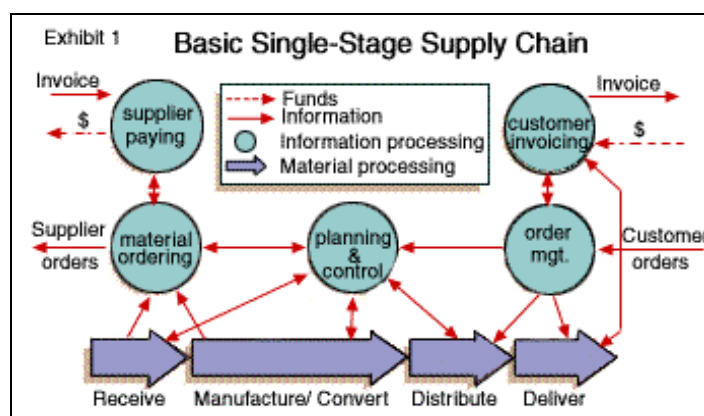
Exhibit 1

Basic Single-Stage Supply Chain

Invoice

$

supplier paying

Funds
Information
Information processing
Material processing

customer invoicing

Invoice

$

Supplier orders

material ordering

planning & control

order mgt.

Customer orders

Receive

Manufacture/ Convert

Distribute

Deliver